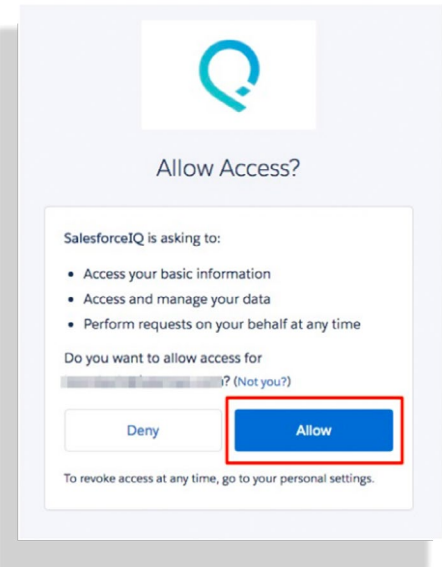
Allow Access?

SalesforceIQ is asking to:

- Access your basic information
- Access and manage your data
- Perform requests on your behalf at any time

Do you want to allow access for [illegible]? (Not you?)

Deny

Allow

To revoke access at any time, go to your personal settings.